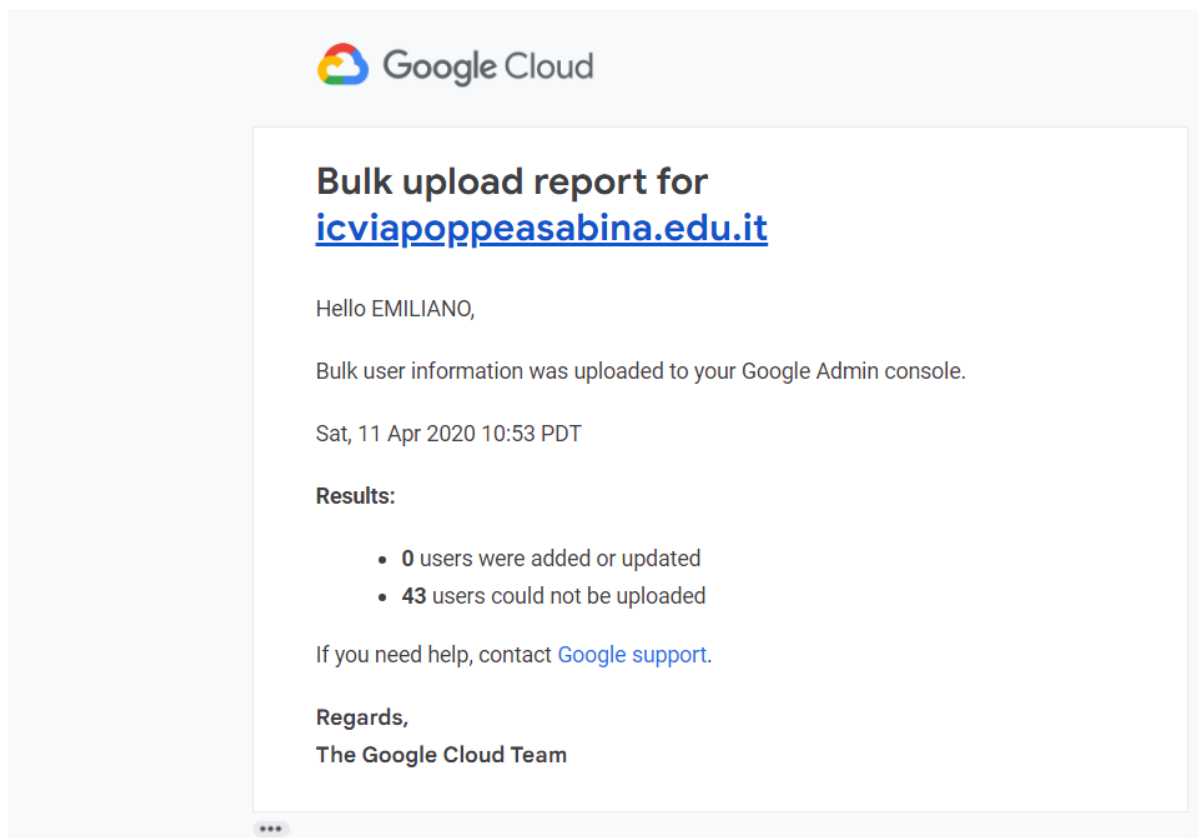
Google Cloud

Bulk upload report for icviapoppeasabina.edu.it

Hello EMILIANO,

Bulk user information was uploaded to your Google Admin console.

Sat, 11 Apr 2020 10:53 PDT

Results:

- 0 users were added or updated
- 43 users could not be uploaded

If you need help, contact Google support.

Regards,
The Google Cloud Team

•••